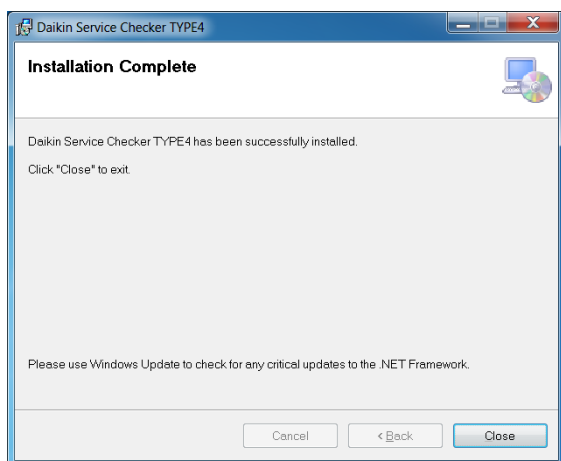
Daikin Service Checker TYPE4

Installation Complete

Daikin Service Checker TYPE4 has been successfully installed.

Click "Close" to exit.

Please use Windows Update to check for any critical updates to the .NET Framework.

Cancel

< Back

Close